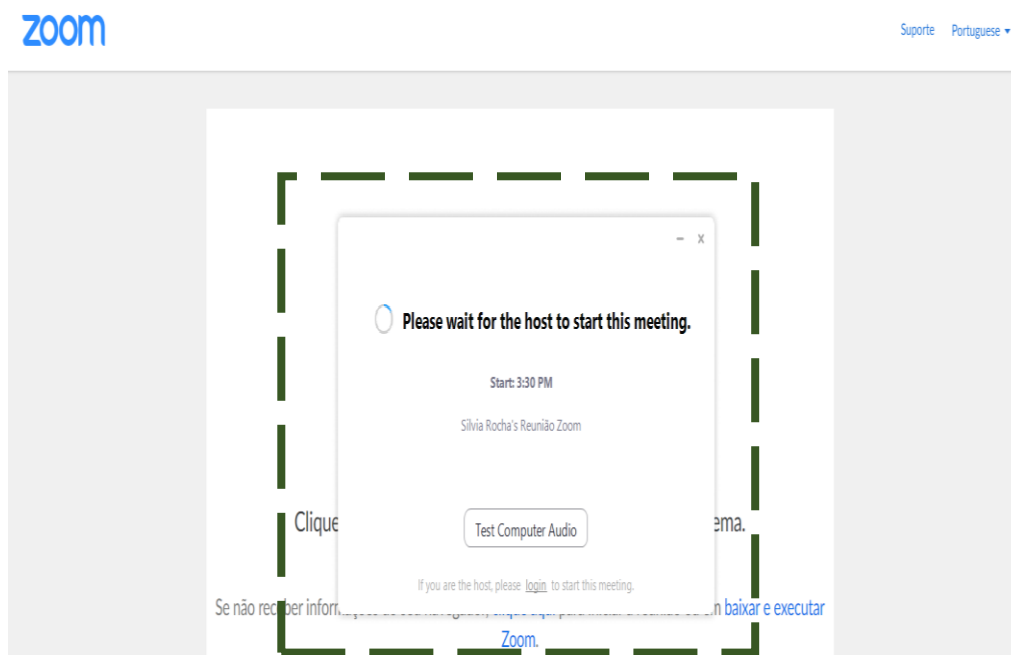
zoom

Suporte Portuguese ▾

Please wait for the host to start this meeting.

Start: 3:30 PM

Silvia Rocha's Reunião Zoom

Test Computer Audio

If you are the host, please login to start this meeting.

Clique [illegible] ema.

Se não rec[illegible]ber inform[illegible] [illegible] baixar e executar Zoom.